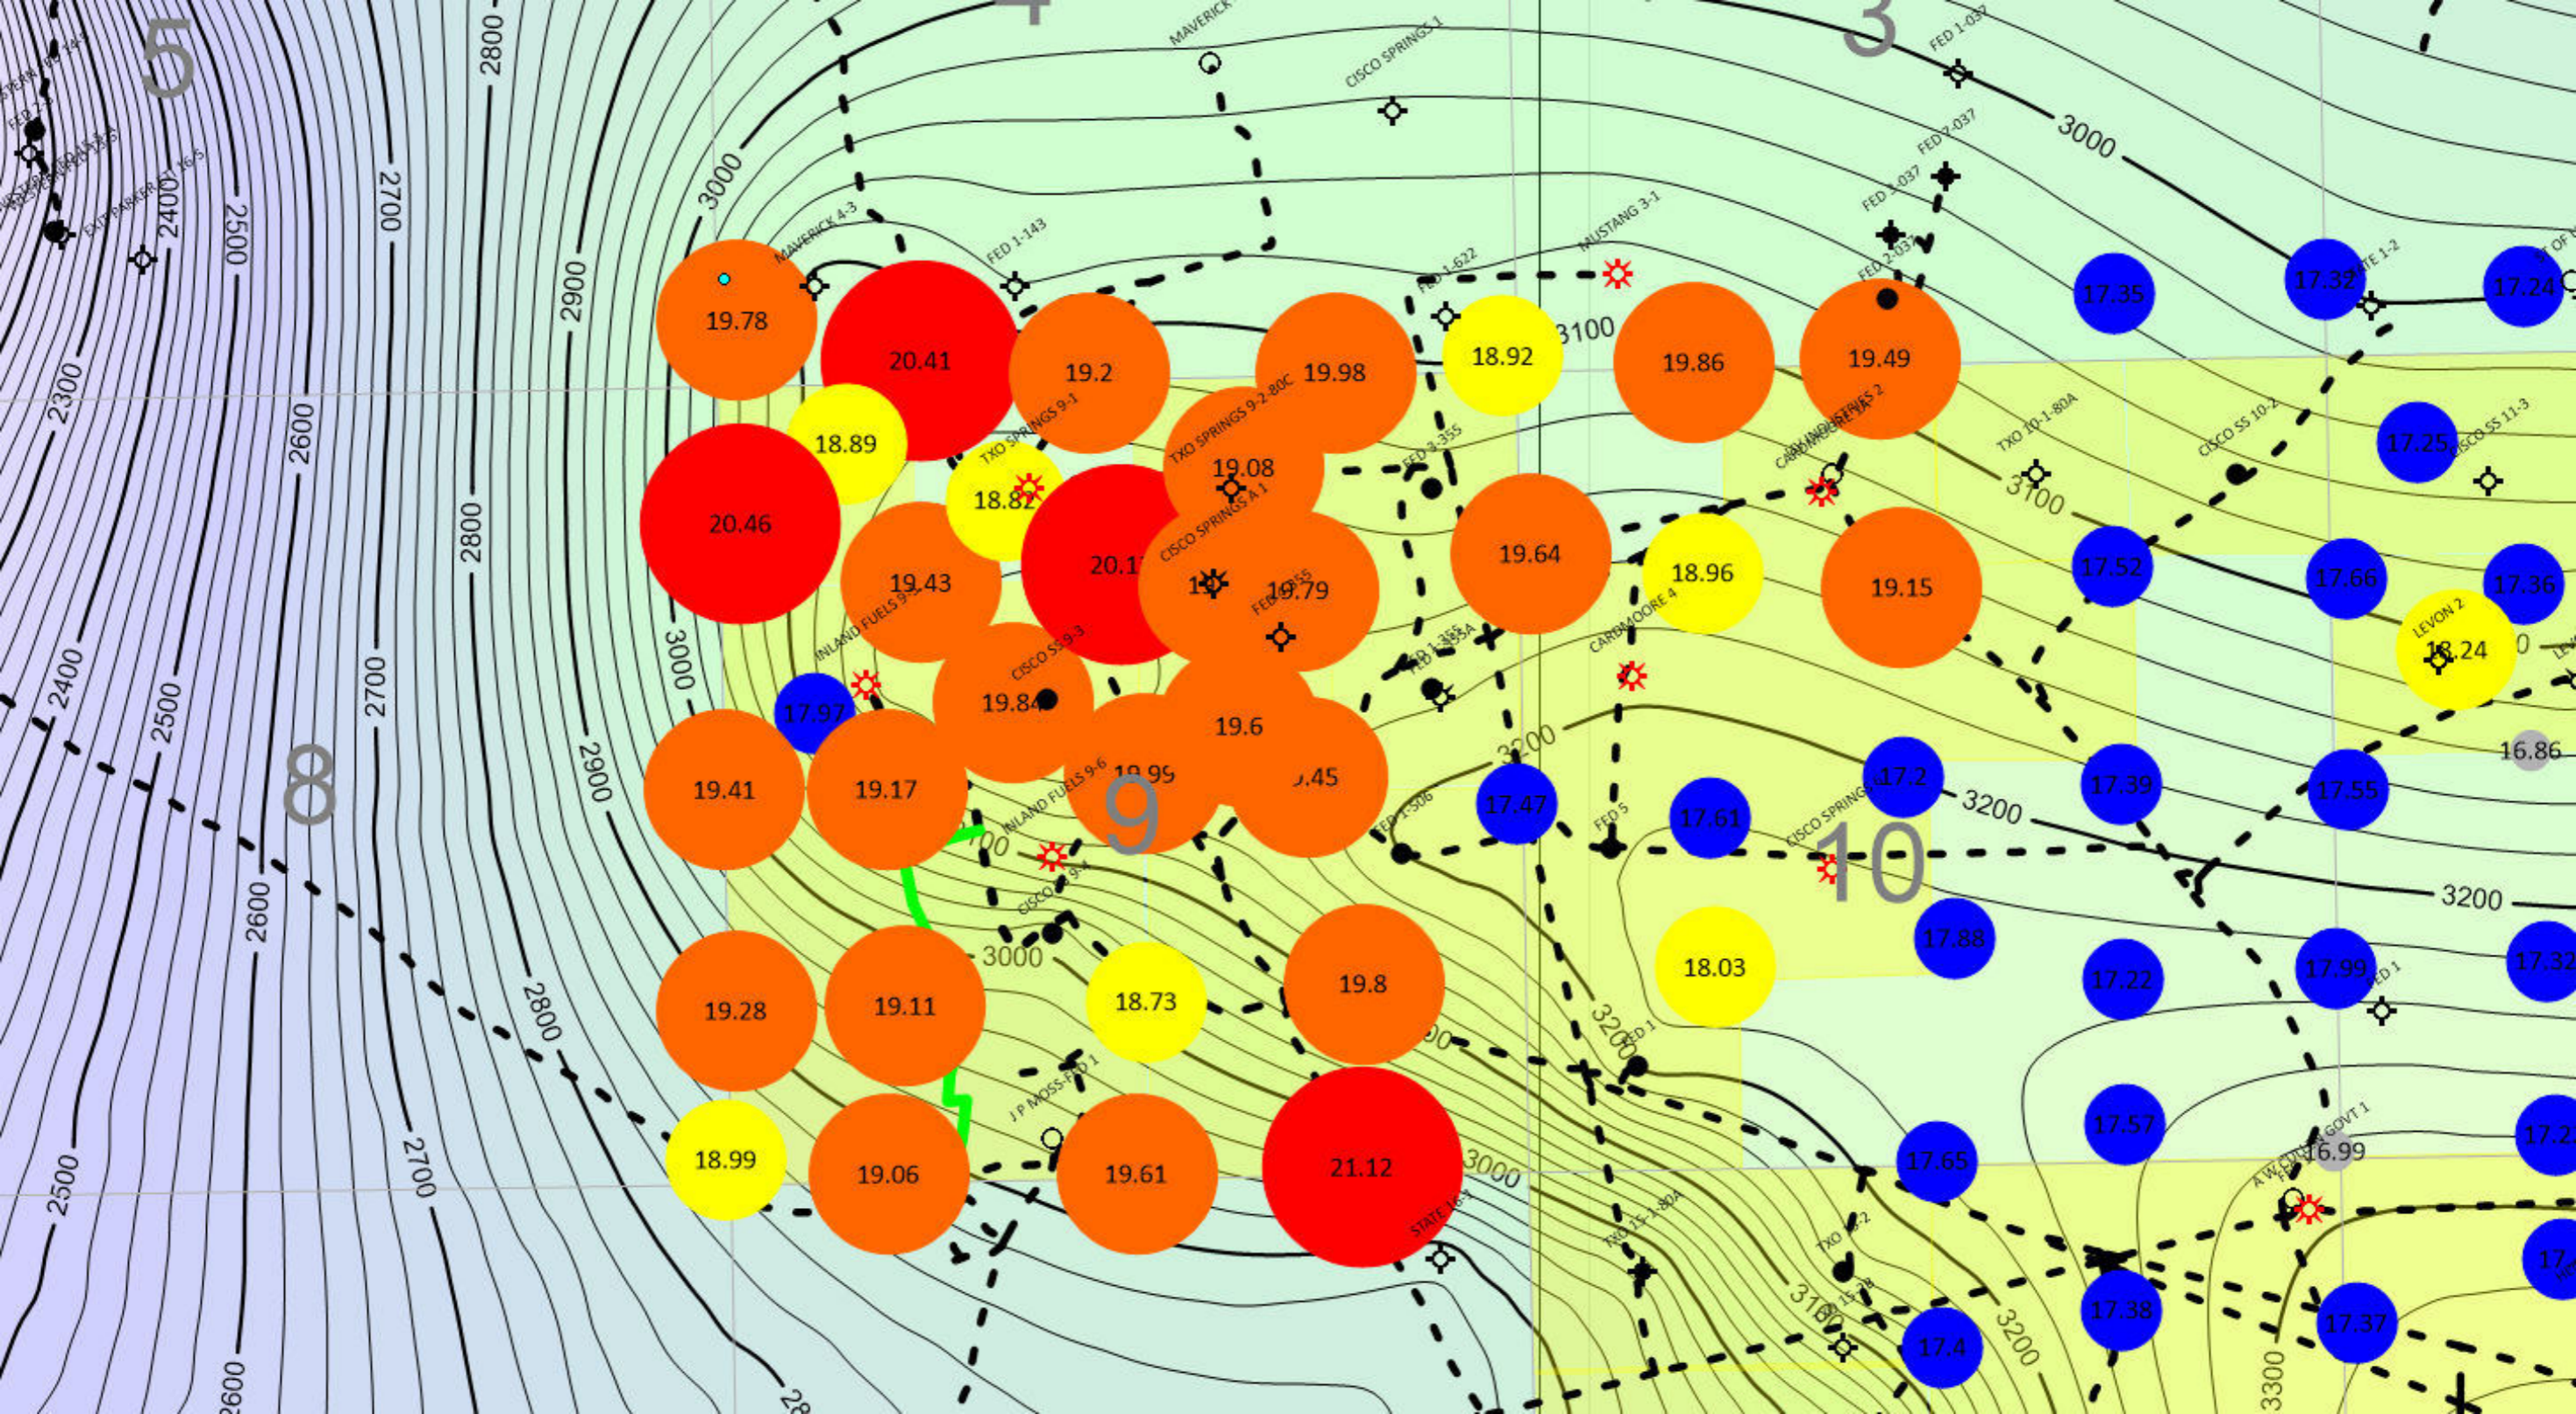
5
4
3
2800
2700
2500
2400
2300
2600
2900
3000
MAVERICK
CISCO SPRINGS 1
FED 1-037
FED 2-037
FED 1-037
3000
MAVERICK 4-3
FED 1-143
MUSTANG 3-1
FED 1-622
FED 2-037
19.78
20.41
19.2
19.98
18.92
3100
19.86
19.49
17.35
17.32
17.24
18.89
TXO SPRINGS 9-1
TXO SPRINGS 9-2-80C
FED 3-355
19.08
18.82
TXO 10-1-80A
CISCO SS 10-2
17.25
CISCO SS 11-3
20.46
20.1
CISCO SPRINGS A 1
19.79
19.64
18.96
19.15
3100
17.52
17.66
17.36
19.43
INLAND FUELS 9-1
CARDMOORE 4
LEVON 2
18.24
CISCO SS 9-3
19.84
17.97
19.6
3200
17.2
17.39
17.55
16.86
19.41
19.17
19.99
.45
17.47
17.61
8
9
INLAND FUELS 9-6
FED 1-506
FED 5
CISCO SPRING
3200
10
3200
2900
2600
3000
17.88
17.22
17.99
17.32
19.28
19.11
18.73
19.8
18.03
2800
3200
FED 1
J P MOSS-FED 1
17.57
18.99
19.06
19.61
21.12
3000
17.65
16.99
2500
2700
STATE 16-1
TXO 15-1-80A
TXO 15-2
17.38
17.37
3100
3200
17.4
2600
3300